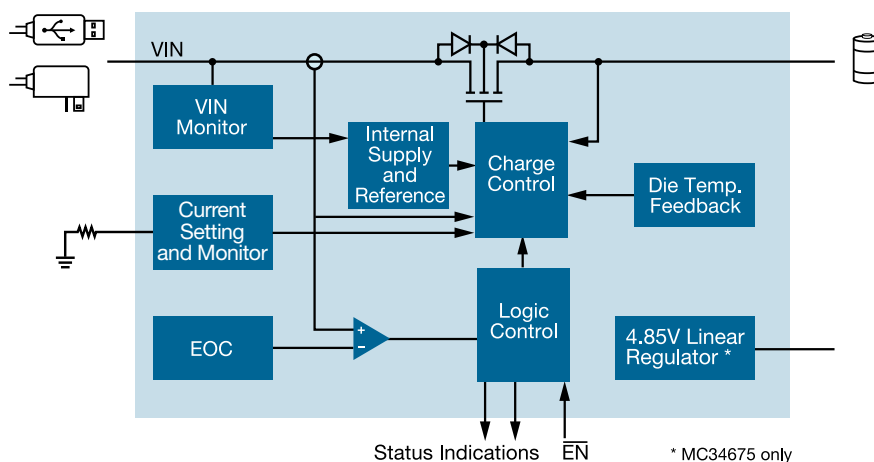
VIN

VIN Monitor

Internal Supply and Reference

Charge Control

Die Temp. Feedback

Current Setting and Monitor

Logic Control

EOC

+

−

4.85V Linear Regulator *

Status Indications

$\overline{EN}$

* MC34675 only